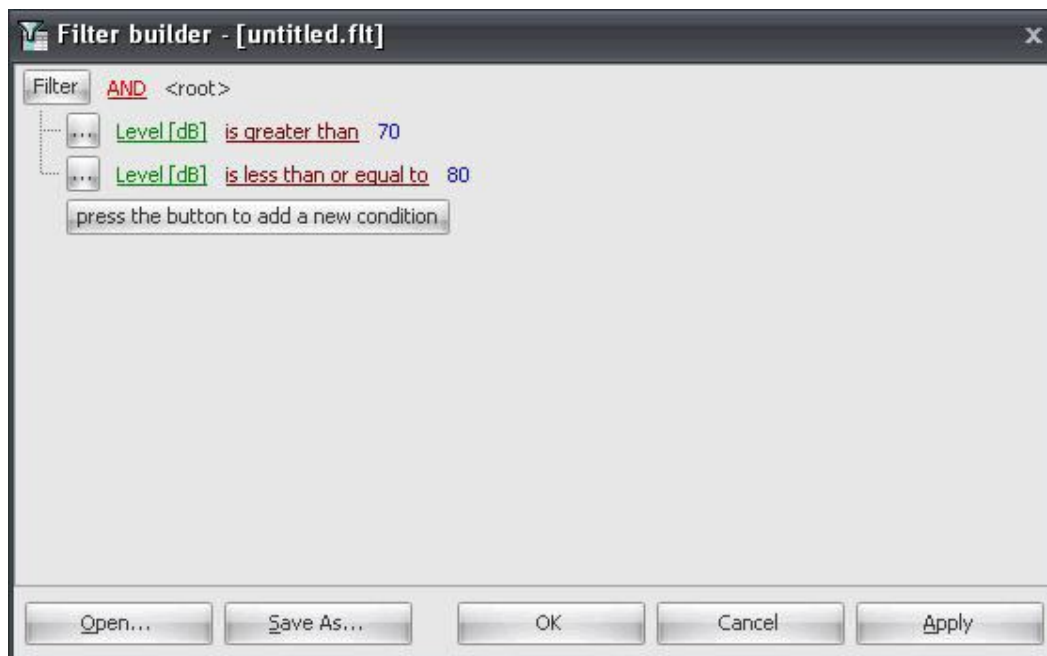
Filter builder - [untitled.flt]

x

Filter AND <root>

... Level [dB] is greater than 70

... Level [dB] is less than or equal to 80

press the button to add a new condition

Open... Save As... OK Cancel Apply